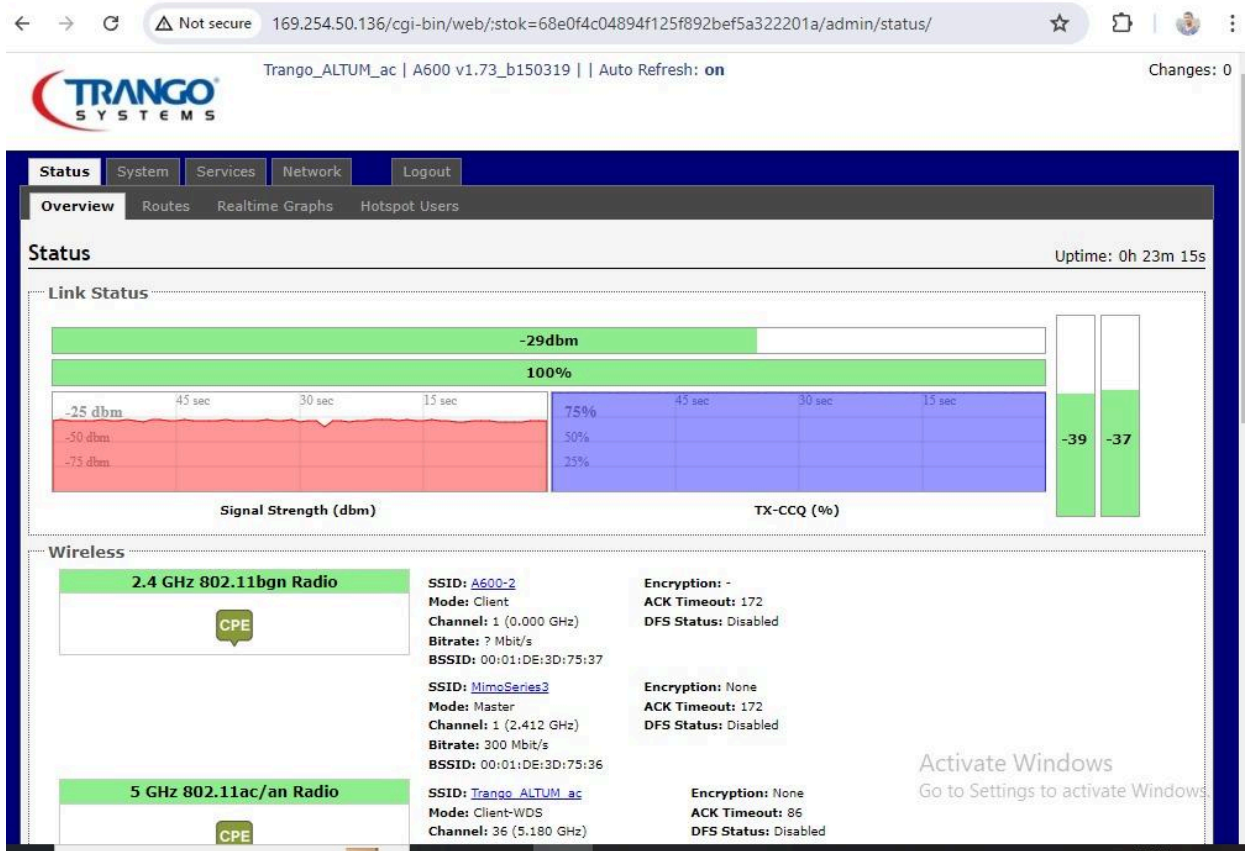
Not secure 169.254.50.136/cgi-bin/web/;stok=68e0f4c04894f125f892bef5a322201a/admin/status/

TRANGO SYSTEMS

Trango_ALTUM_ac | A600 v1.73_b150319 | | Auto Refresh: on

Changes: 0

Status System Services Network Logout

Overview Routes Realtime Graphs Hotspot Users

Status

Uptime: 0h 23m 15s

Link Status

-29dbm

100%

45 sec 30 sec 15 sec
-25 dbm
-50 dbm
-75 dbm

45 sec 30 sec 15 sec
75%
50%
25%

-39 -37

Signal Strength (dbm)

TX-CCQ (%)

Wireless

2.4 GHz 802.11bgn Radio

CPE

SSID: A600-2
Mode: Client
Channel: 1 (0.000 GHz)
Bitrate: ? Mbit/s
BSSID: 00:01:DE:3D:75:37

Encryption: -
ACK Timeout: 172
DFS Status: Disabled

SSID: MimoSeries3
Mode: Master
Channel: 1 (2.412 GHz)
Bitrate: 300 Mbit/s
BSSID: 00:01:DE:3D:75:36

Encryption: None
ACK Timeout: 172
DFS Status: Disabled

5 GHz 802.11ac/an Radio

CPE

SSID: Trango_ALTUM_ac
Mode: Client-WDS
Channel: 36 (5.180 GHz)

Encryption: None
ACK Timeout: 86
DFS Status: Disabled

Activate Windows
Go to Settings to activate Windows.